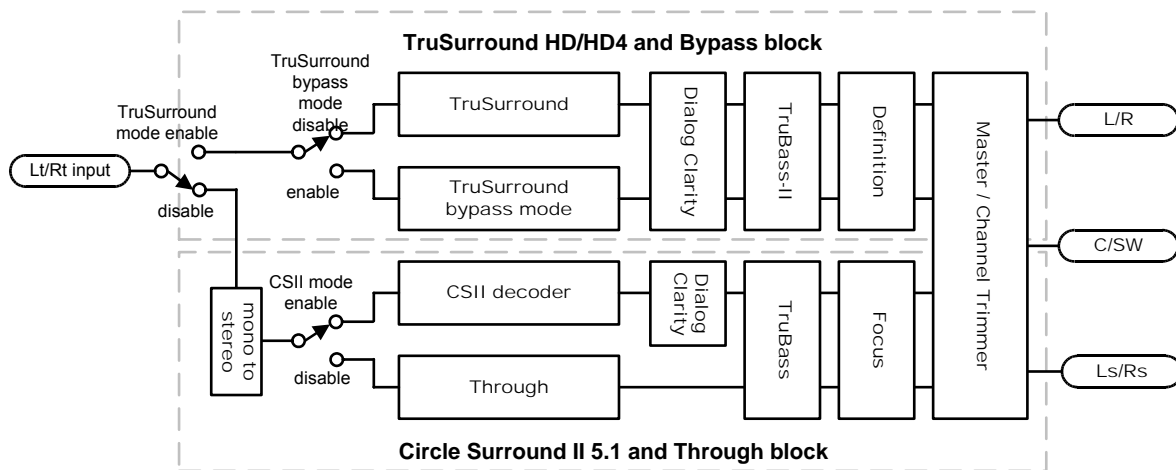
TruSurround HD/HD4 and Bypass block

TruSurround mode enable

TruSurround bypass mode disable

enable

Lt/Rt input

disable

TruSurround

TruSurround bypass mode

Dialog Clarity

TruBass-II

Definition

Master / Channel Trimmer

L/R

C/SW

Ls/Rs

mono to stereo

CSII mode enable

disable

CSII decoder

Dialog Clarity

Through

TruBass

Focus

Circle Surround II 5.1 and Through block